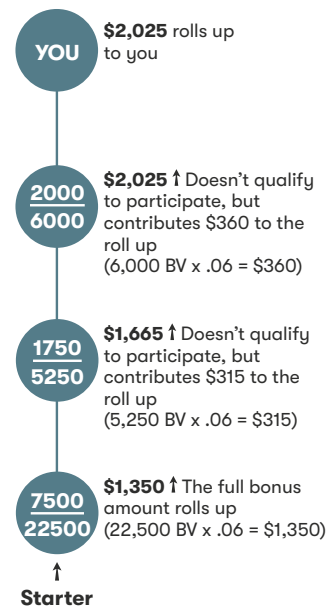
YOU

**$2,025** rolls up to you

2000
6000

**$2,025** ↑ Doesn't qualify to participate, but contributes $360 to the roll up
(6,000 BV x .06 = $360)

1750
5250

**$1,665** ↑ Doesn't qualify to participate, but contributes $315 to the roll up
(5,250 BV x .06 = $315)

7500
22500

**$1,350** ↑ The full bonus amount rolls up
(22,500 BV x .06 = $1,350)

↑
Starter